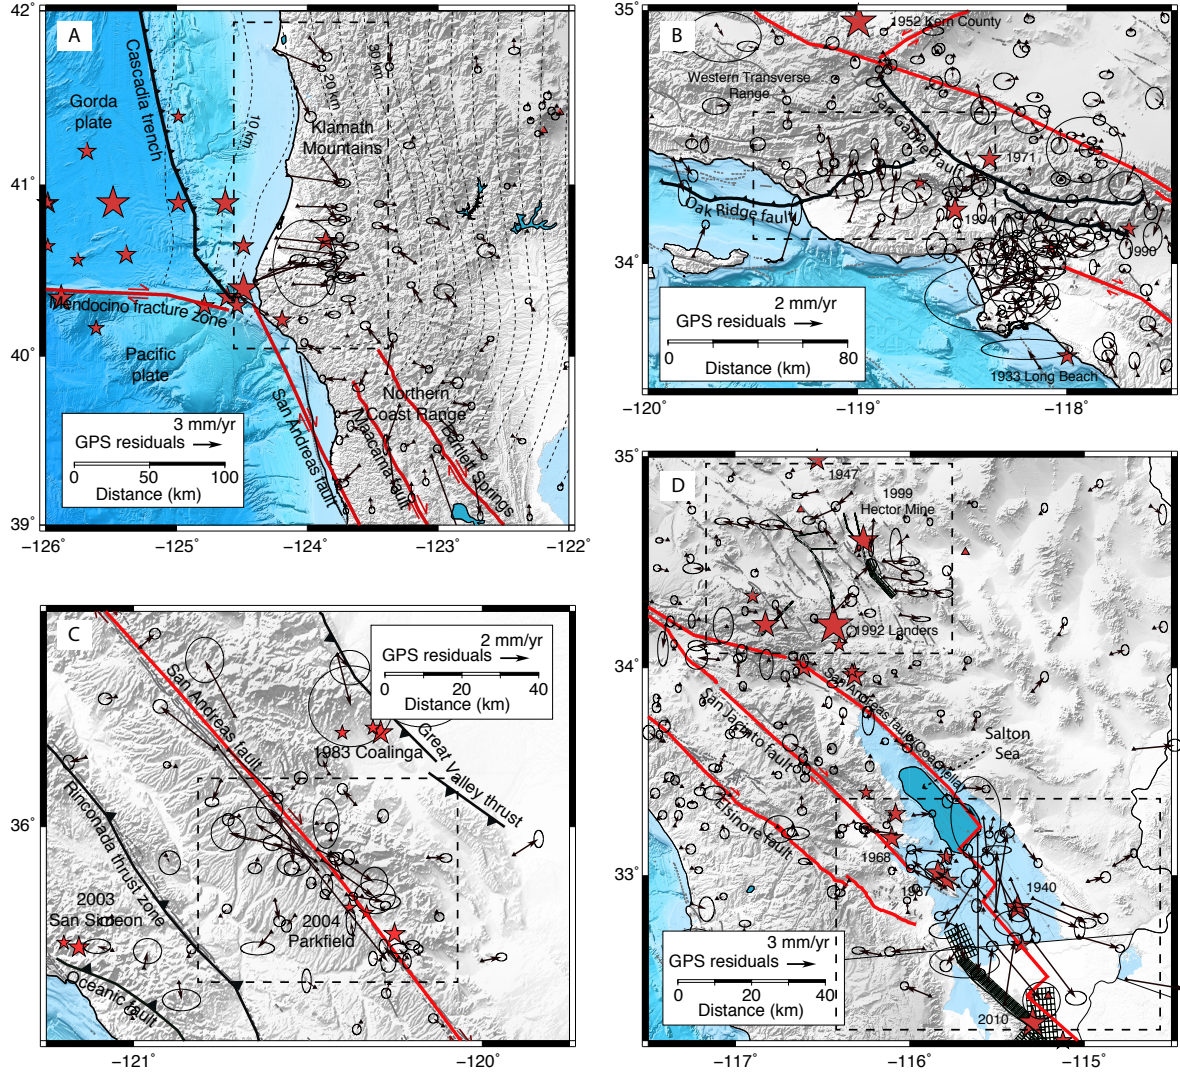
42°
A
Cascadia trench
Gorda plate
20 km
30 km
10 km
Klamath Mountains
41°
Mendocino fracture zone
Pacific plate
40°
San Andreas fault
Maacama fault
Bartlett Springs
Northern Coast Range
3 mm/yr
GPS residuals
0 50 100
Distance (km)
39°
−126° −125° −124° −123° −122°

35°
B
1952 Kern County
Western Transverse Range
San Gabriel fault
1971
Oak Ridge fault
1994
34°
1990
2 mm/yr
GPS residuals
0 80
Distance (km)
1933 Long Beach
−120° −119° −118°

C
San Andreas fault
2 mm/yr
GPS residuals
0 20 40
Distance (km)
1983 Coalinga
Great Valley thrust
Rinconada thrust zone
36°
2003 San Simeon
2004 Parkfield
Oceanic fault
−121° −120°

35°
D
1947
1999 Hector Mine
1992 Landers
34°
San Andreas fault (Coachella)
San Jacinto fault
Salton Sea
Elsinore fault
1968
33°
1987
1940
3 mm/yr
GPS residuals
0 20 40
Distance (km)
2010
−117° −116° −115°